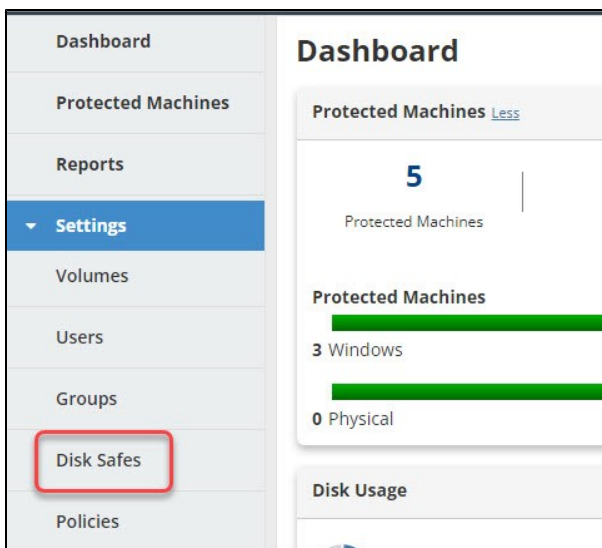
Dashboard

Protected Machines

Reports

Settings

Volumes

Users

Groups

Disk Safes

Policies

Dashboard

Protected Machines Less

5

Protected Machines

Protected Machines

3 Windows

0 Physical

Disk Usage